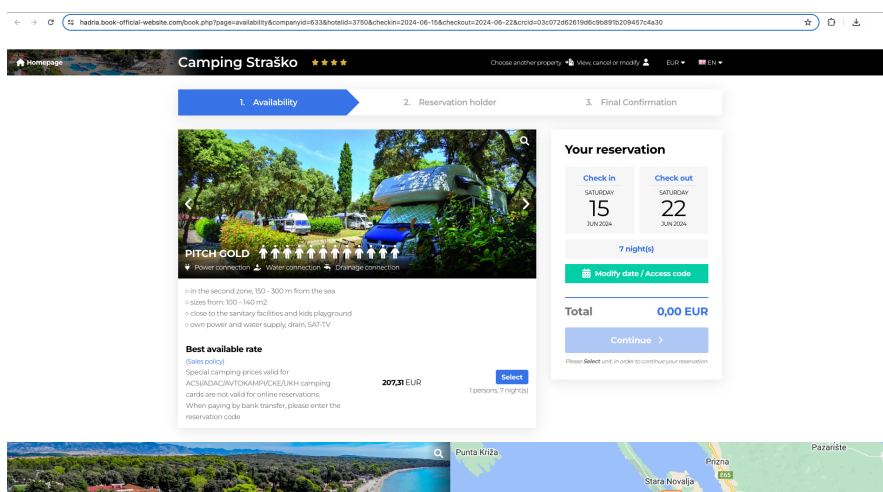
hadria.book-official-website.com/book.php?page=availability&companyid=633&hotelid=3750&checkin=2024-06-15&checkout=2024-06-22&crcid=03c072d62619d6c9b891b209457c4a30

Homepage

Camping Straško ★★★★

Choose another property View, cancel or modify EUR EN

1. Availability
2. Reservation holder
3. Final Confirmation

PITCH GOLD
Power connection Water connection Drainage connection

○ in the second zone, 150 - 300 m from the sea
○ sizes from: 100 - 140 m2
○ close to the sanitary facilities and kids playground
○ own power and water supply, drain, SAT-TV

Best available rate
(Sales policy)
Special camping prices valid for ACSI/ADAC/AVTOKAMPI/CKE/UKH camping cards are not valid for online reservations. When paying by bank transfer, please enter the reservation code

207,31 EUR

Select
1 persons, 7 night(s)

Your reservation

Check in
SATURDAY
15
JUN 2024

Check out
SATURDAY
22
JUN 2024

7 night(s)

Modify date / Access code

Total
0,00 EUR

Continue >

Please Select unit, in order to continue your reservation.

Punta Križa
Pazarište
Prizna
Stara Novalja